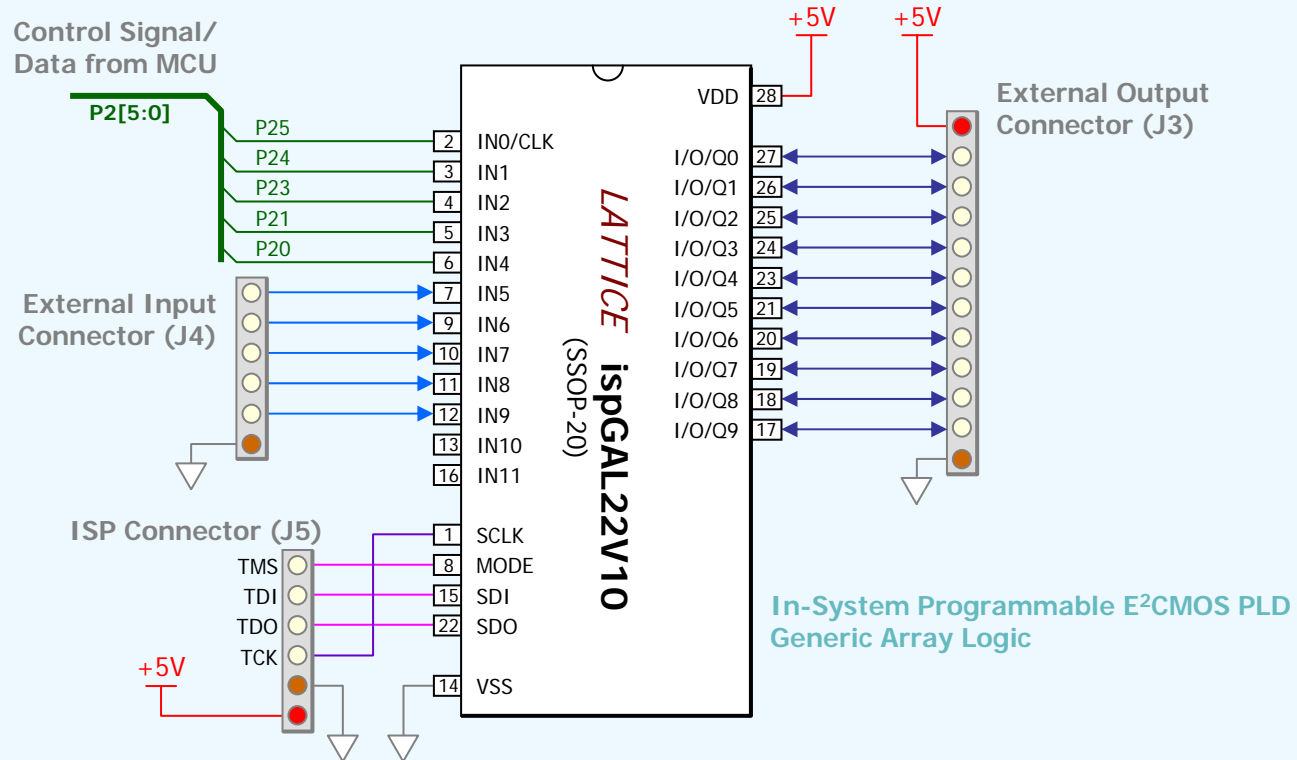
Control Signal/
Data from MCU

P2[5:0]

P25
P24
P23
P21
P20

+5V
+5V

External Output
Connector (J3)

External Input
Connector (J4)

ISP Connector (J5)

TMS
TDI
TDO
TCK

+5V

2 IN0/CLK
3 IN1
4 IN2
5 IN3
6 IN4
7 IN5
9 IN6
10 IN7
11 IN8
12 IN9
13 IN10
16 IN11
1 SCLK
8 MODE
15 SDI
22 SDO
14 VSS

VDD 28
I/O/Q0 27
I/O/Q1 26
I/O/Q2 25
I/O/Q3 24
I/O/Q4 23
I/O/Q5 21
I/O/Q6 20
I/O/Q7 19
I/O/Q8 18
I/O/Q9 17

LATTICE
ispGAL22V10
(SSOP-20)

In-System Programmable E$^2$CMOS PLD
Generic Array Logic